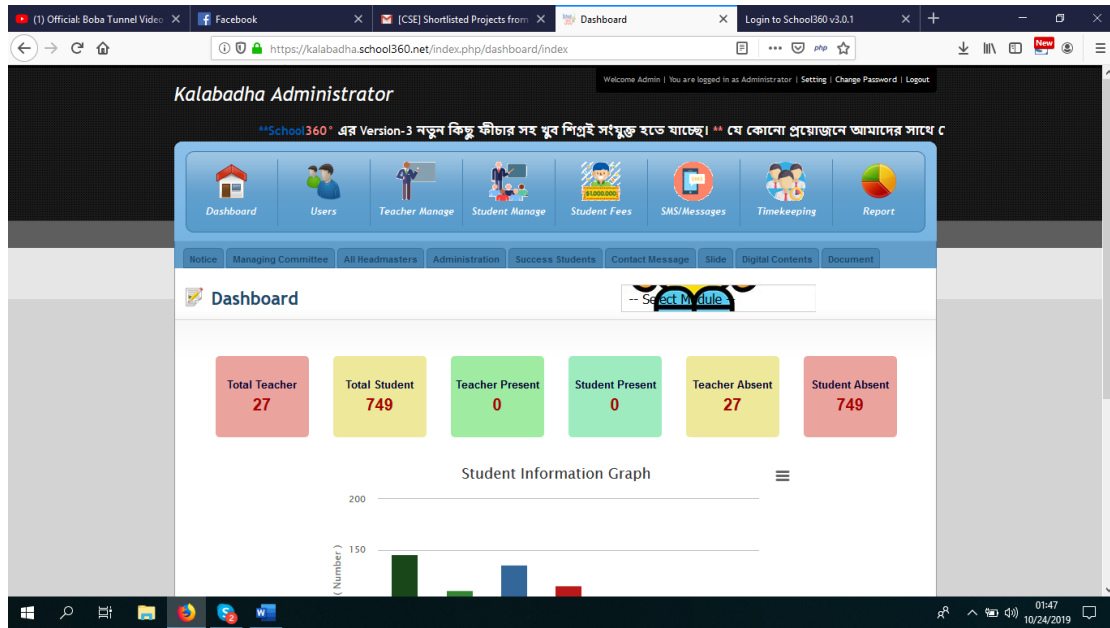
(1) Official: Boba Tunnel Video
Facebook
[CSE] Shortlisted Projects from
Dashboard
Login to School360 v3.0.1

https://kalabadha.school360.net/index.php/dashboard/index

New

Welcome Admin | You are logged in as Administrator | Setting | Change Password | Logout

Kalabadha Administrator

**School360* এর Version-3 নতুন কিছু ফীচার সহ খুব শিগ্রই সংযুক্ত হতে যাচ্ছে। ** যে কোনো প্রয়োজনে আমাদের সাথে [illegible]

Dashboard
Users
Teacher Manage
Student Manage
$1,000,000
Student Fees
SMS/Messages
Timekeeping
Report

Notice
Managing Committee
All Headmasters
Administration
Success Students
Contact Message
Slide
Digital Contents
Document

Dashboard

-- Select Module --

| Total Teacher | Total Student | Teacher Present | Student Present | Teacher Absent | Student Absent |
|---|---|---|---|---|---|
| 27 | 749 | 0 | 0 | 27 | 749 |

Student Information Graph

200
150
( Number )

01:47
10/24/2019